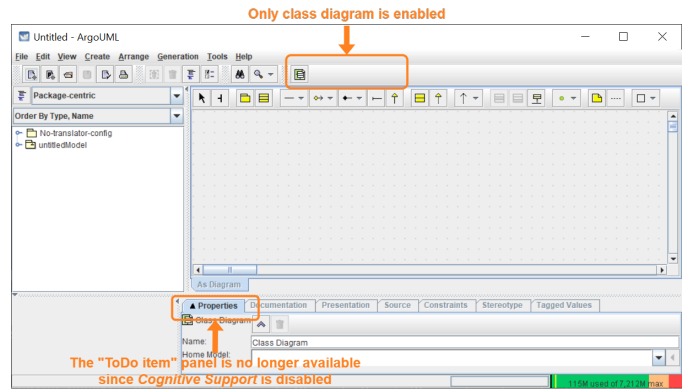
Only class diagram is enabled

Untitled - ArgoUML

File Edit View Create Arrange Generation Tools Help

Package-centric

Order By Type, Name

No-translator-config
untitledModel

As Diagram

Properties Documentation Presentation Source Constraints Stereotype Tagged Values

Class Diagram

Name: Class Diagram

Home Model:

The "ToDo item" panel is no longer available since Cognitive Support is disabled

115M used of 7,212M max